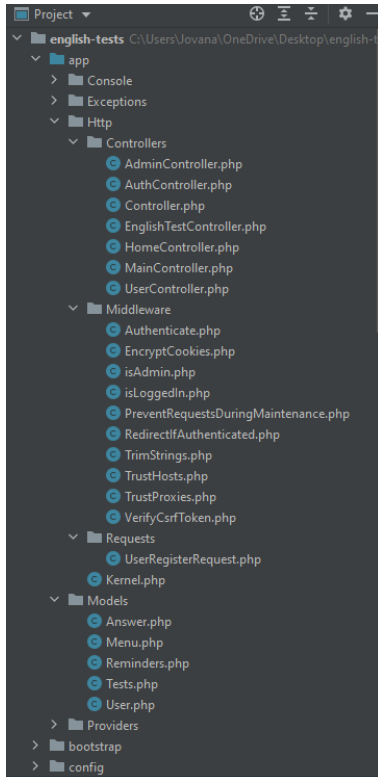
Project ▾

english-tests C:\Users\Jovana\OneDrive\Desktop\english-t

app

Console

Exceptions

Http

Controllers

AdminController.php

AuthController.php

Controller.php

EnglishTestController.php

HomeController.php

MainController.php

UserController.php

Middleware

Authenticate.php

EncryptCookies.php

isAdmin.php

isLoggedIn.php

PreventRequestsDuringMaintenance.php

RedirectIfAuthenticated.php

TrimStrings.php

TrustHosts.php

TrustProxies.php

VerifyCsrfToken.php

Requests

UserRegisterRequest.php

Kernel.php

Models

Answer.php

Menu.php

Reminders.php

Tests.php

User.php

Providers

bootstrap

config